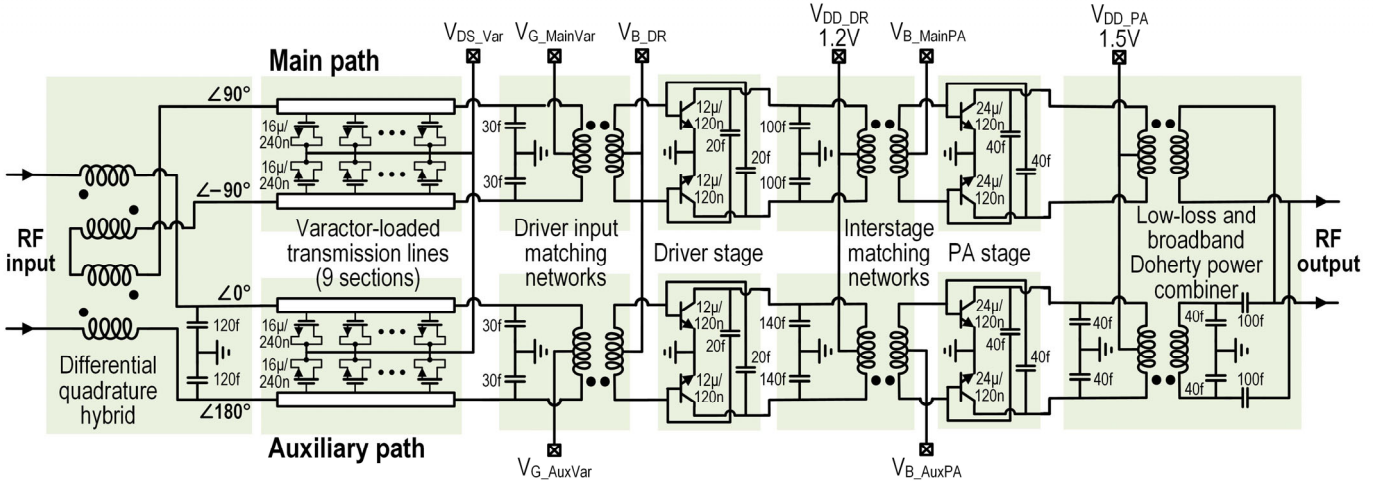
$V_{DS\_Var}$ $V_{G\_MainVar}$ $V_{B\_DR}$ $V_{DD\_DR}$ 1.2V $V_{B\_MainPA}$ $V_{DD\_PA}$ 1.5V

Main path

∠90°

∠−90°

∠0°

∠180°

RF input

Differential quadrature hybrid

120f
120f

16μ/ 240n
16μ/ 240n
16μ/ 240n
16μ/ 240n

Varactor-loaded transmission lines (9 sections)

30f
30f
30f
30f

Driver input matching networks

12μ/ 120n
12μ/ 120n
12μ/ 120n
12μ/ 120n
20f
20f
20f
20f

Driver stage

100f
100f
140f
140f

Interstage matching networks

24μ/ 120n
24μ/ 120n
24μ/ 120n
24μ/ 120n
40f
40f
40f
40f

PA stage

40f
40f
40f
40f
100f
100f

Low-loss and broadband Doherty power combiner

RF output

Auxiliary path

$V_{G\_AuxVar}$ $V_{B\_AuxPA}$